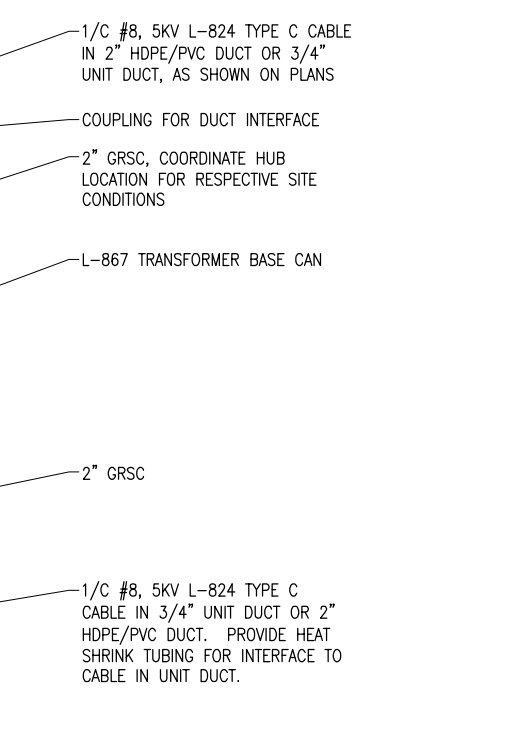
1/C #8, 5KV L–824 TYPE C CABLE IN 2" HDPE/PVC DUCT OR 3/4" UNIT DUCT, AS SHOWN ON PLANS

COUPLING FOR DUCT INTERFACE

2" GRSC, COORDINATE HUB LOCATION FOR RESPECTIVE SITE CONDITIONS

L–867 TRANSFORMER BASE CAN

2" GRSC

1/C #8, 5KV L–824 TYPE C CABLE IN 3/4" UNIT DUCT OR 2" HDPE/PVC DUCT. PROVIDE HEAT SHRINK TUBING FOR INTERFACE TO CABLE IN UNIT DUCT.